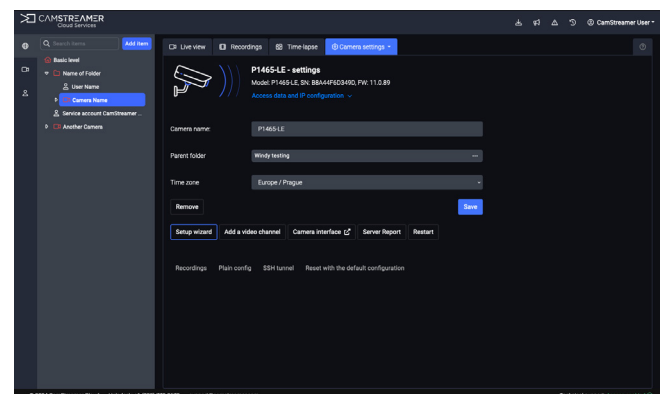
CAMSTREAMER
Cloud Services

CamStreamer User

Search items
Add item
Basic level
Name of Folder
User Name
Camera Name
Service account CamStreamer ...
Another Camera

Live view
Recordings
Time lapse
Camera settings

P1465-LE - settings
Model: P1465-LE, SN: B8A44F6D349D, FW: 11.0.89
Access data and IP configuration

Camera name:
P1465-LE
Parent folder
Windy testing
Time zone
Europe / Prague
Remove
Save

Setup wizard
Add a video channel
Camera interface
Server Report
Restart

Recordings
Plain config
SSH tunnel
Reset with the default configuration

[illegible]